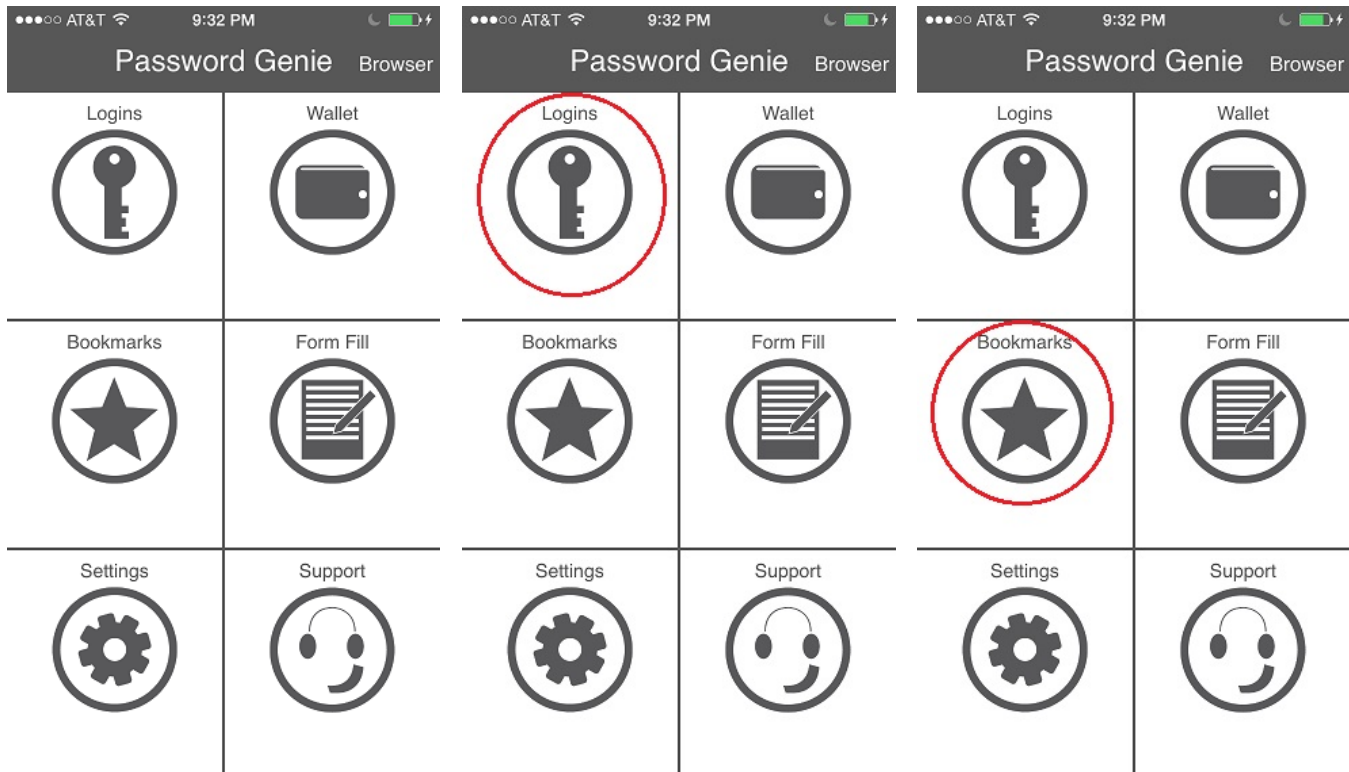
●●●○○ AT&T 9:32 PM

Password Genie Browser

Logins

Wallet

Bookmarks

Form Fill

Settings

Support

●●●○○ AT&T 9:32 PM

Password Genie Browser

Logins

Wallet

Bookmarks

Form Fill

Settings

Support

●●●○○ AT&T 9:32 PM

Password Genie Browser

Logins

Wallet

Bookmarks

Form Fill

Settings

Support